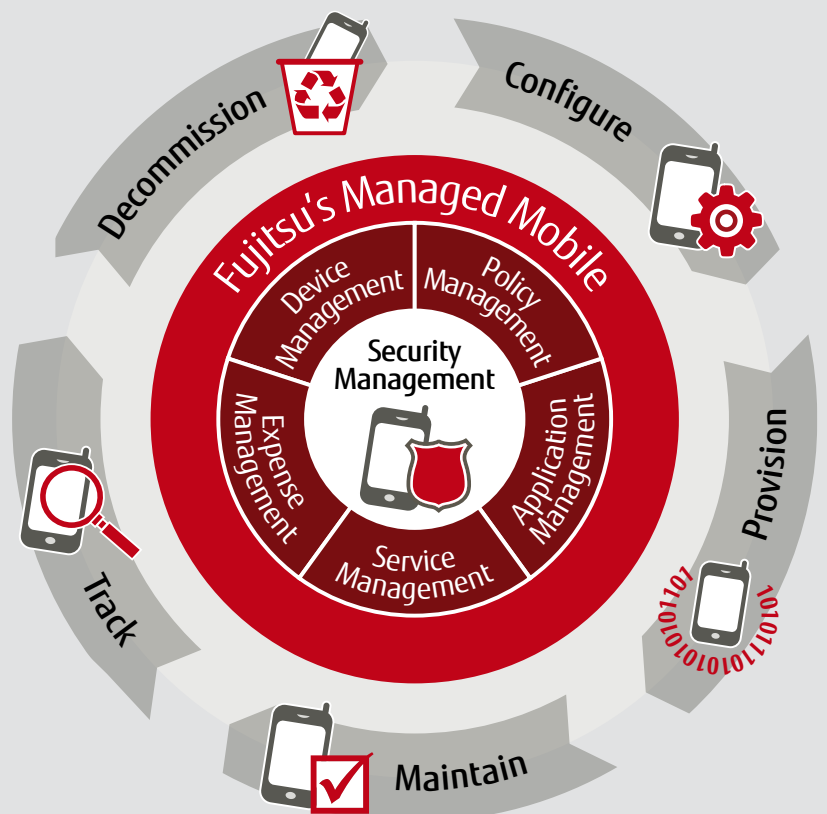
Fujitsu's Managed Mobile

Device Management

Policy Management

Application Management

Service Management

Expense Management

Security Management

Configure

Provision

Maintain

Track

Decommission

1010101101
1010101101